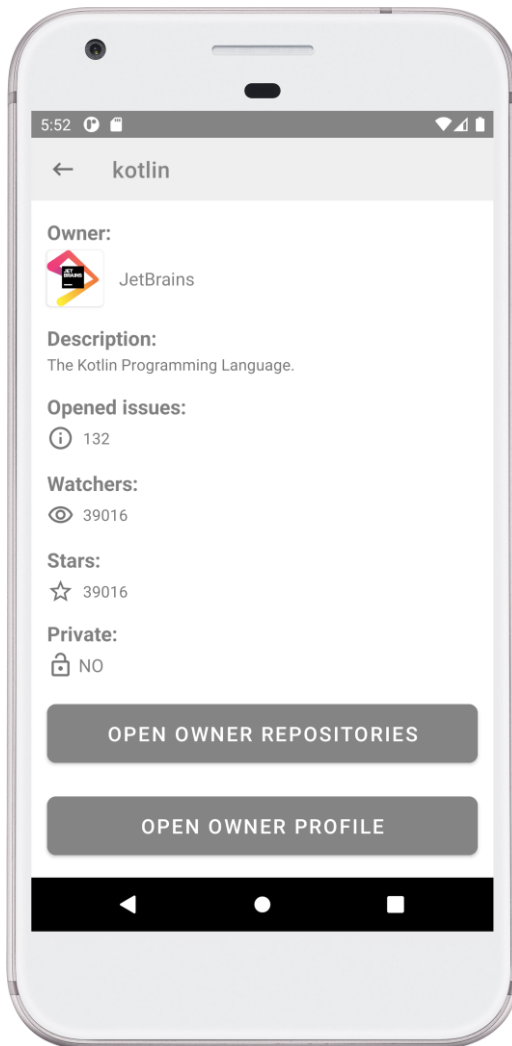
5:52

kotlin

Owner:

JET BRAINS

JetBrains

Description:

The Kotlin Programming Language.

Opened issues:

132

Watchers:

39016

Stars:

39016

Private:

NO

OPEN OWNER REPOSITORIES

OPEN OWNER PROFILE